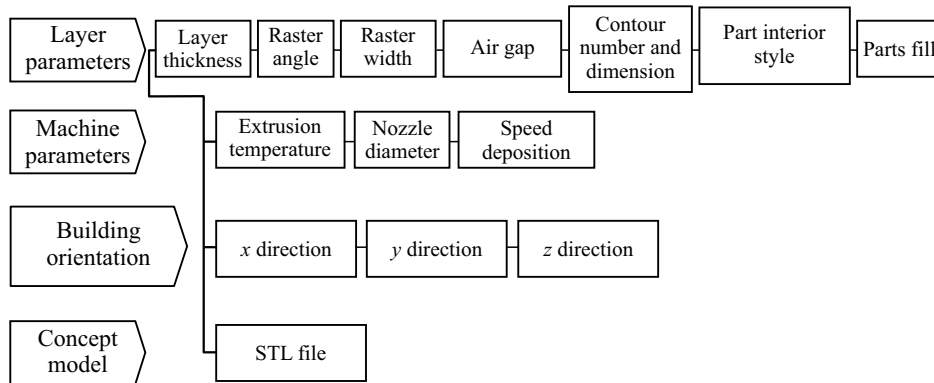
Layer parameters

Layer thickness

Raster angle

Raster width

Air gap

Contour number and dimension

Part interior style

Parts fill

Machine parameters

Extrusion temperature

Nozzle diameter

Speed deposition

Building orientation

$x$ direction

$y$ direction

$z$ direction

Concept model

STL file